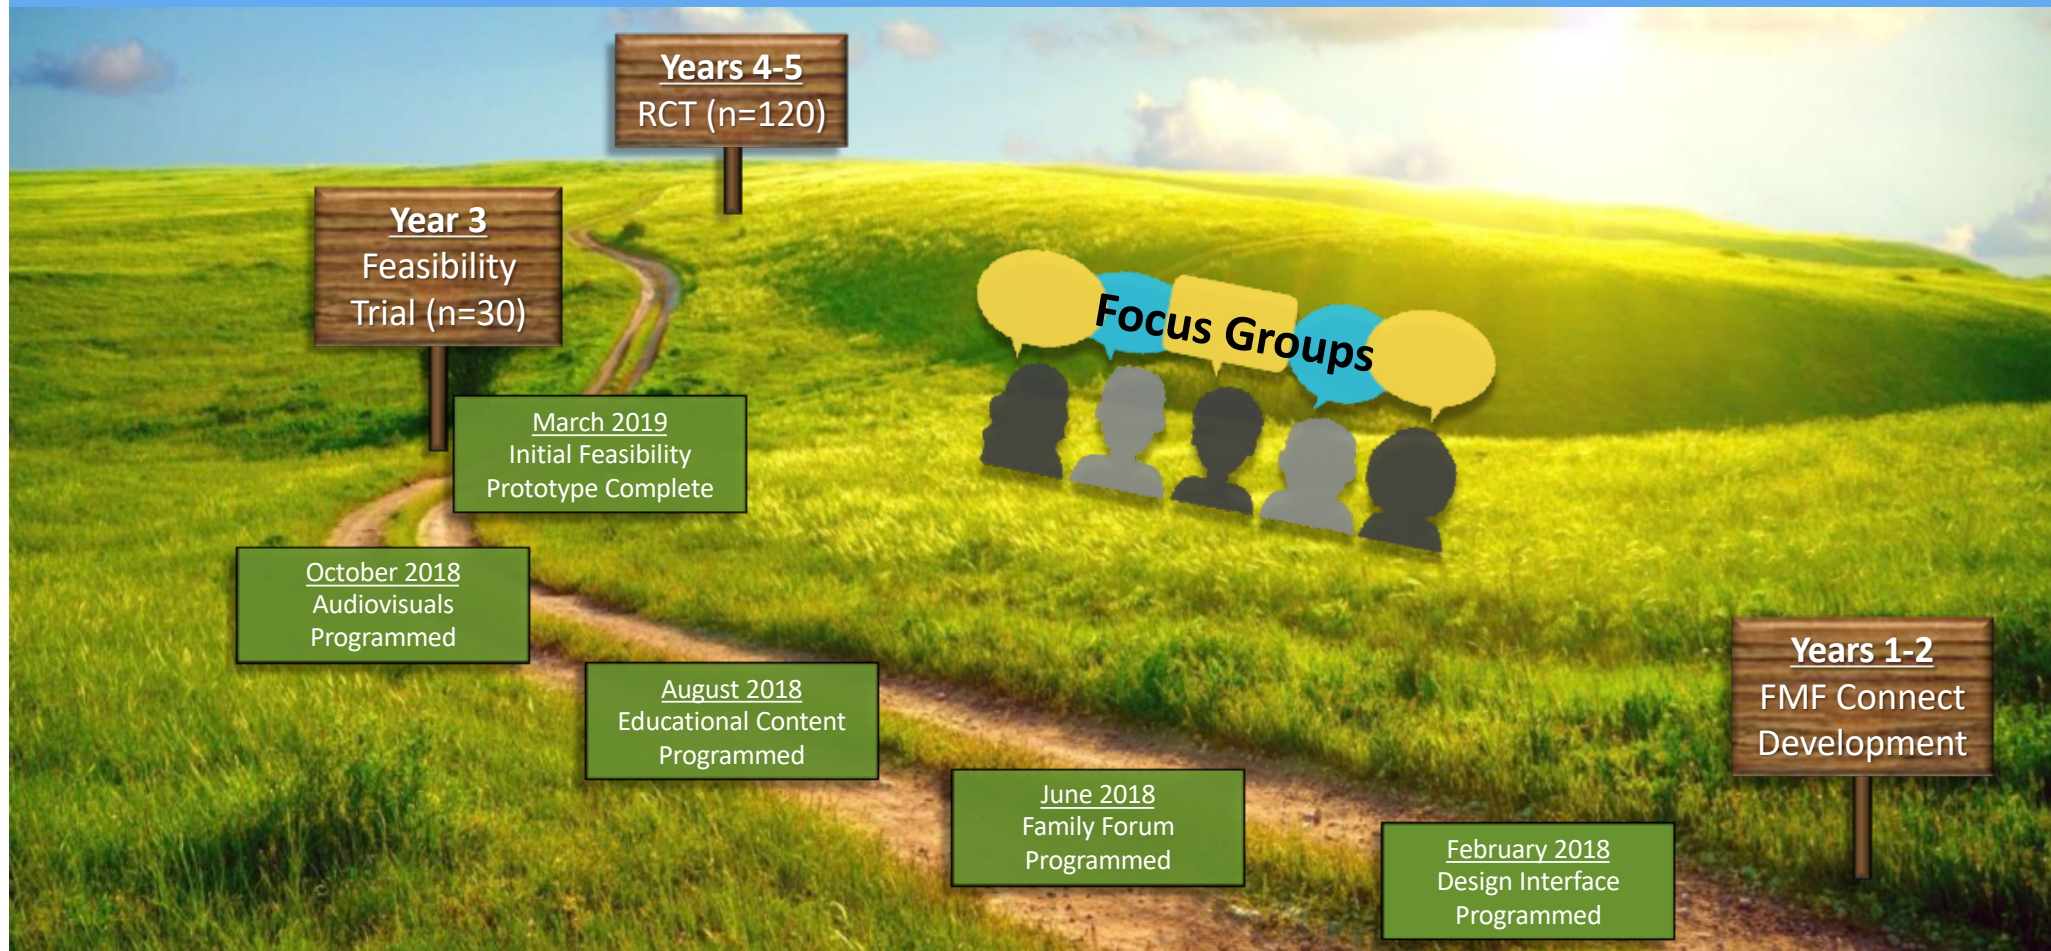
Years 4-5
RCT (n=120)

Year 3
Feasibility Trial (n=30)

Focus Groups

March 2019
Initial Feasibility Prototype Complete

October 2018
Audiovisuals Programmed

August 2018
Educational Content Programmed

June 2018
Family Forum Programmed

February 2018
Design Interface Programmed

Years 1-2
FMF Connect Development